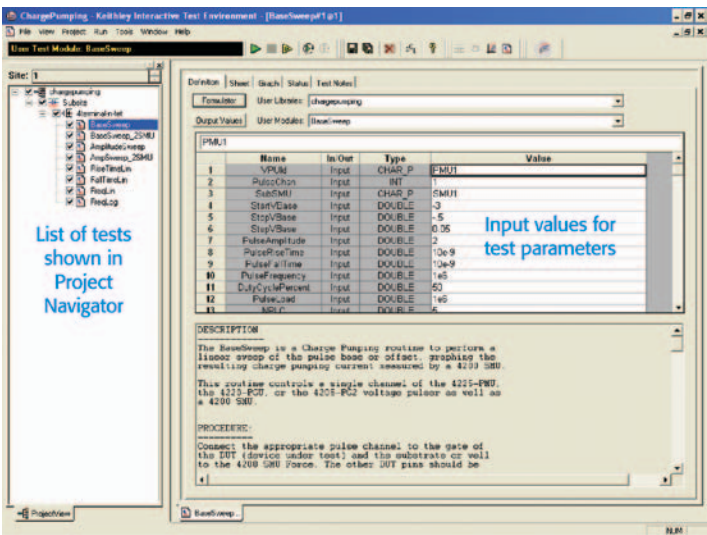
ChargePumping - Keithley Interactive Test Environment - [BaseSweep#1@1]

File View Project Run Tools Window Help

User Test Module: BaseSweep

Site: 1

chargepumping
Subsite
4terminal-n-fet
BaseSweep
BaseSweep_2SMU
AmplitudeSweep
AmpSweep_2SMU
RiseTimeLin
FallTimeLin
FreqLin
FreqLog

List of tests shown in Project Navigator

ProjectView

Definition Sheet Graph Status Test Notes

Formulator User Libraries: chargepumping

Output Values User Modules: BaseSweep

PMU1

| | Name | In/Out | Type | Value |
|---|---|---|---|---|
| 1 | VPUId | Input | CHAR_P | PMU1 |
| 2 | PulseChan | Input | INT | 1 |
| 3 | SubSMU | Input | CHAR_P | SMU1 |
| 4 | StartVBase | Input | DOUBLE | -3 |
| 5 | StopVBase | Input | DOUBLE | -5 |
| 6 | StepVBase | Input | DOUBLE | 0.05 |
| 7 | PulseAmplitude | Input | DOUBLE | 2 |
| 8 | PulseRiseTime | Input | DOUBLE | 10e-9 |
| 9 | PulseFallTime | Input | DOUBLE | 10e-9 |
| 10 | PulseFrequency | Input | DOUBLE | 1e6 |
| 11 | DutyCyclePercent | Input | DOUBLE | 50 |
| 12 | PulseLoad | Input | DOUBLE | 1e6 |
| 13 | NPLC | Input | DOUBLE | 5 |

Input values for test parameters

DESCRIPTION

The BaseSweep is a Charge Pumping routine to perform a linear sweep of the pulse base or offset, graphing the resulting charge pumping current measured by a 4200 SMU.

This routine controls a single channel of the 4225-PMU, the 4220-PGU, or the 4205-PG2 voltage pulser as well as a 4200 SMU.

PROCEDURE:

Connect the appropriate pulse channel to the gate of the DUT (device under test) and the substrate or well to the 4200 SMU Force. The other DUT pins should be

BaseSweep...

NUM